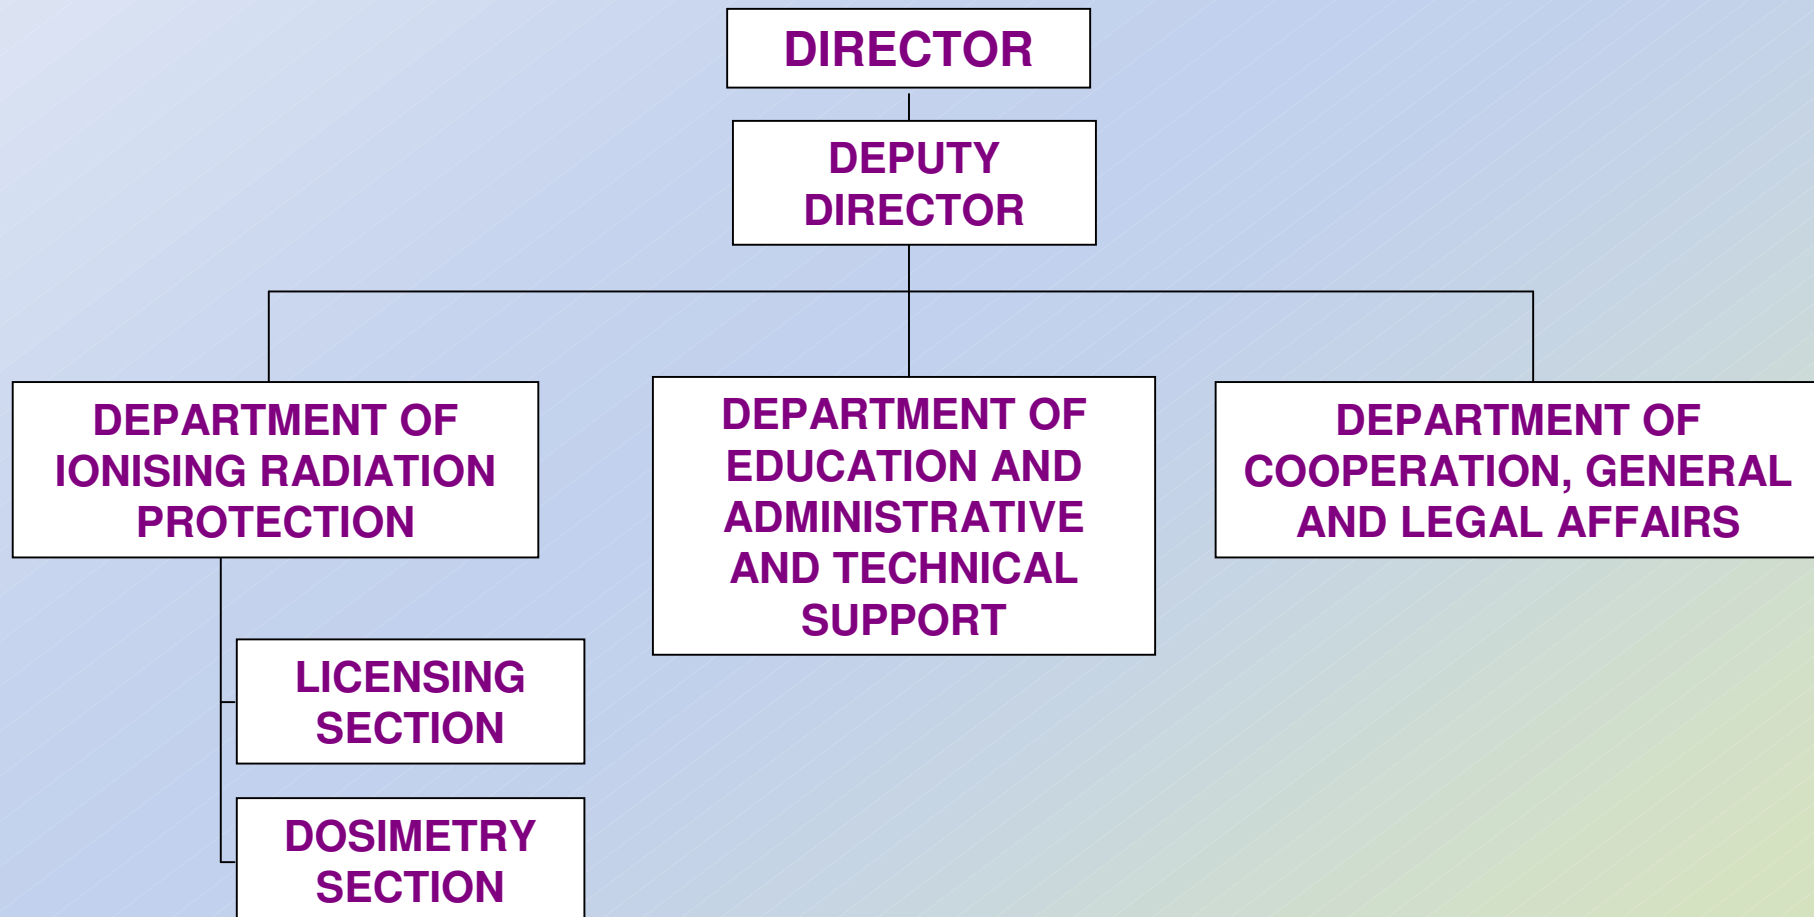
DIRECTOR

DEPUTY DIRECTOR

DEPARTMENT OF IONISING RADIATION PROTECTION

DEPARTMENT OF EDUCATION AND ADMINISTRATIVE AND TECHNICAL SUPPORT

DEPARTMENT OF COOPERATION, GENERAL AND LEGAL AFFAIRS

LICENSING SECTION

DOSIMETRY SECTION